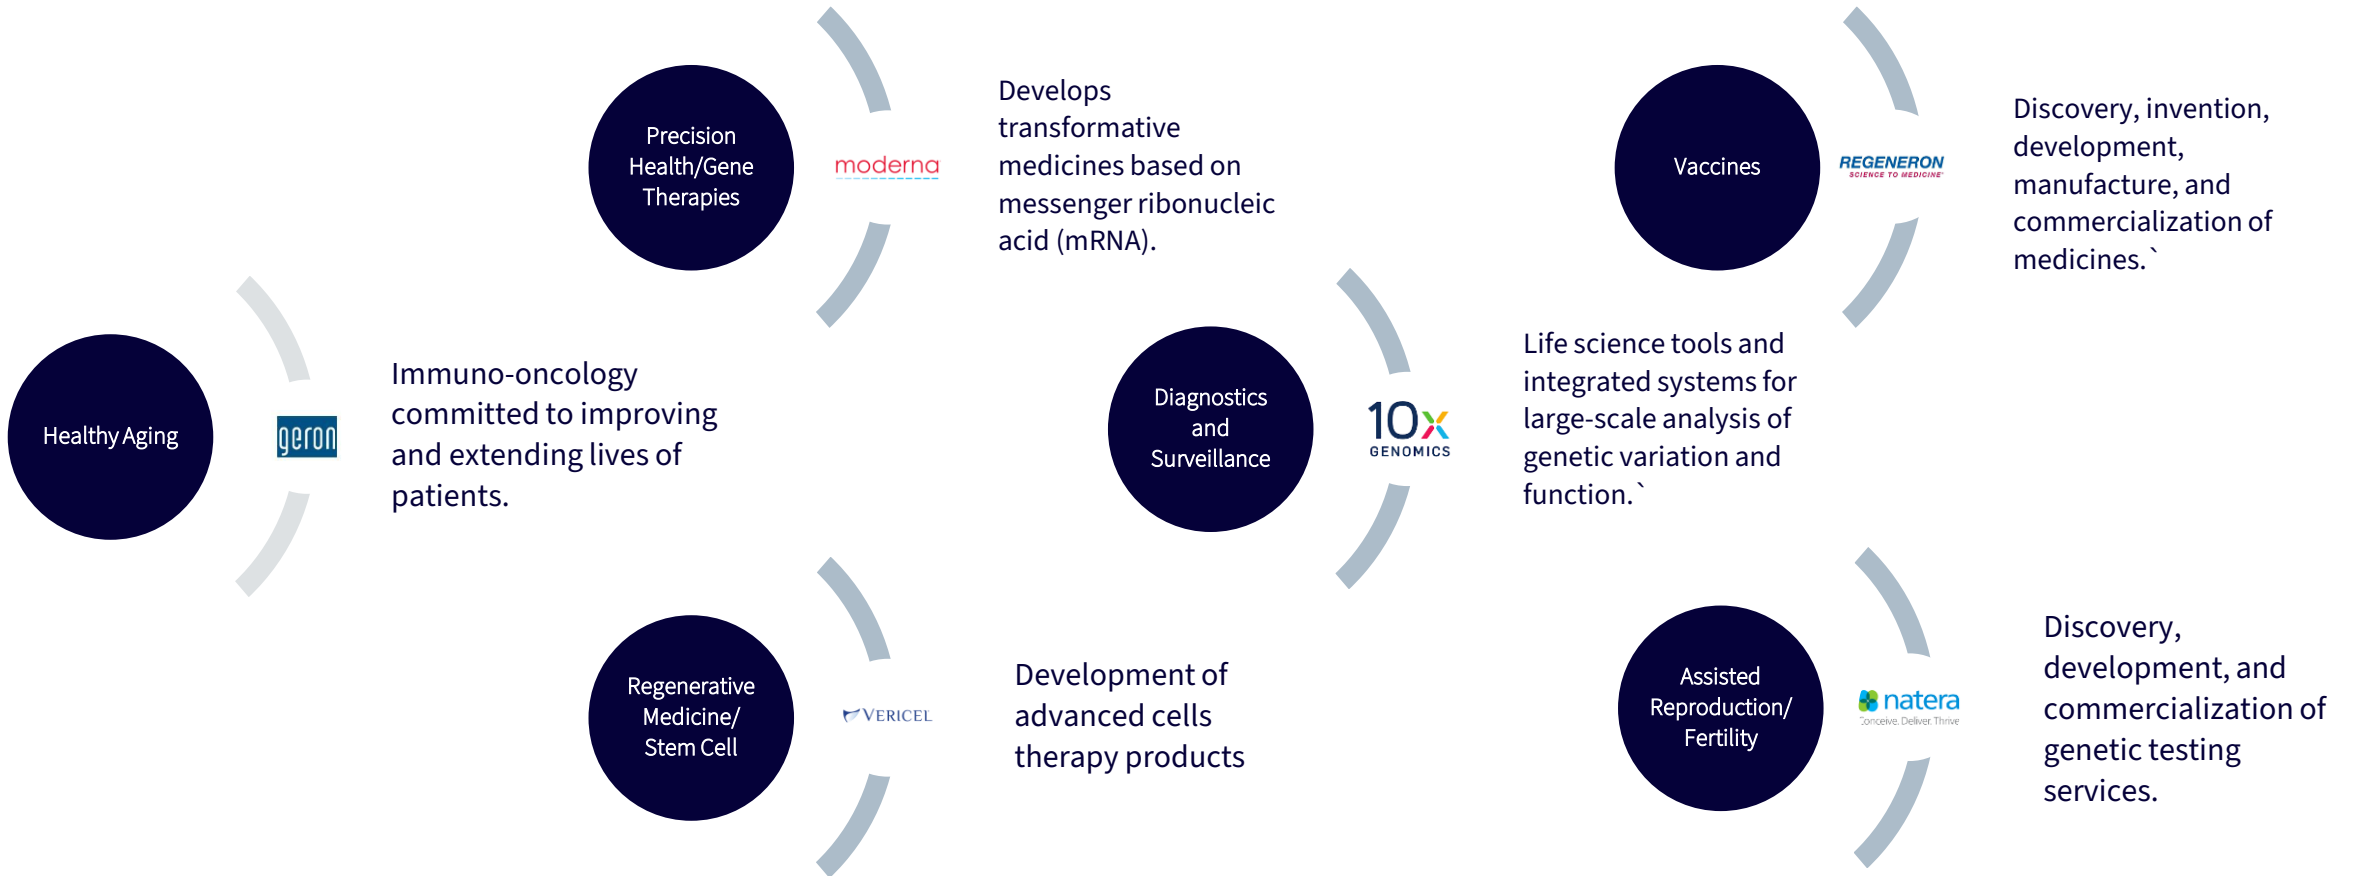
Precision Health/Gene Therapies

moderna

Develops transformative medicines based on messenger ribonucleic acid (mRNA).

Vaccines

REGENERON
SCIENCE TO MEDICINE

Discovery, invention, development, manufacture, and commercialization of medicines.`

Healthy Aging

geron

Immuno-oncology committed to improving and extending lives of patients.

Diagnostics and Surveillance

10x GENOMICS

Life science tools and integrated systems for large-scale analysis of genetic variation and function.`

Regenerative Medicine/ Stem Cell

VERICEL

Development of advanced cells therapy products

Assisted Reproduction/ Fertility

natera
Conceive. Deliver. Thrive

Discovery, development, and commercialization of genetic testing services.